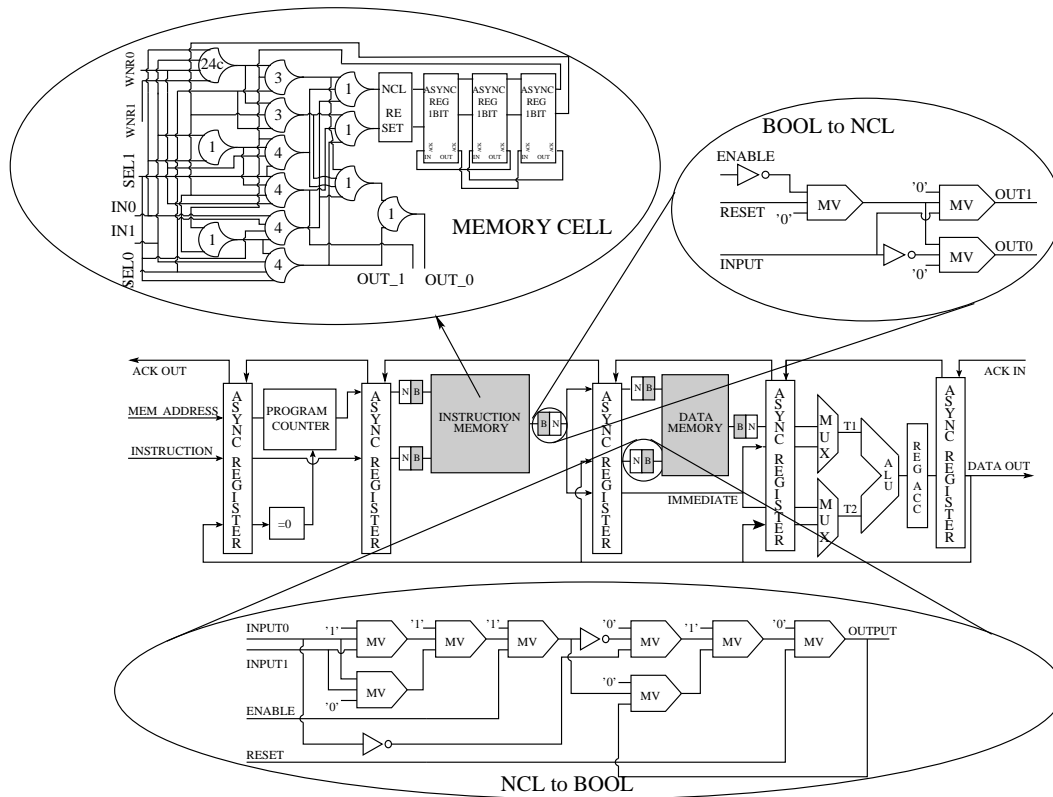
WNR0
WNR1
SEL1
IN0
IN1
SEL0
24c
3
3
4
4
4
4
1
1
1
1
1
1
NCL
RE
SET
ASYNC
REG
1BIT
ASYNC
REG
1BIT
ASYNC
REG
1BIT
IN OUT
IN OUT
IN OUT
MEMORY CELL
OUT_1
OUT_0

BOOL to NCL
ENABLE
RESET
'0'
MV
'0'
MV
OUT1
MV
OUT0
INPUT
'0'

ACK OUT
MEM_ADDRESS
INSTRUCTION
ASYNC REGISTER
PROGRAM COUNTER
=0
ASYNC REGISTER
N B
N B
INSTRUCTION MEMORY
B N
ASYNC REGISTER
N B
DATA MEMORY
B N
B N
IMMEDIATE
ASYNC REGISTER
MUX
MUX
T1
T2
ALU
REG ACC
ASYNC REGISTER
ACK IN
DATA OUT

INPUT0
INPUT1
'1'
MV
'1'
MV
'1'
MV
'0'
MV
'1'
MV
'0'
MV
OUTPUT
MV
'0'
'0'
MV
ENABLE
RESET
NCL to BOOL